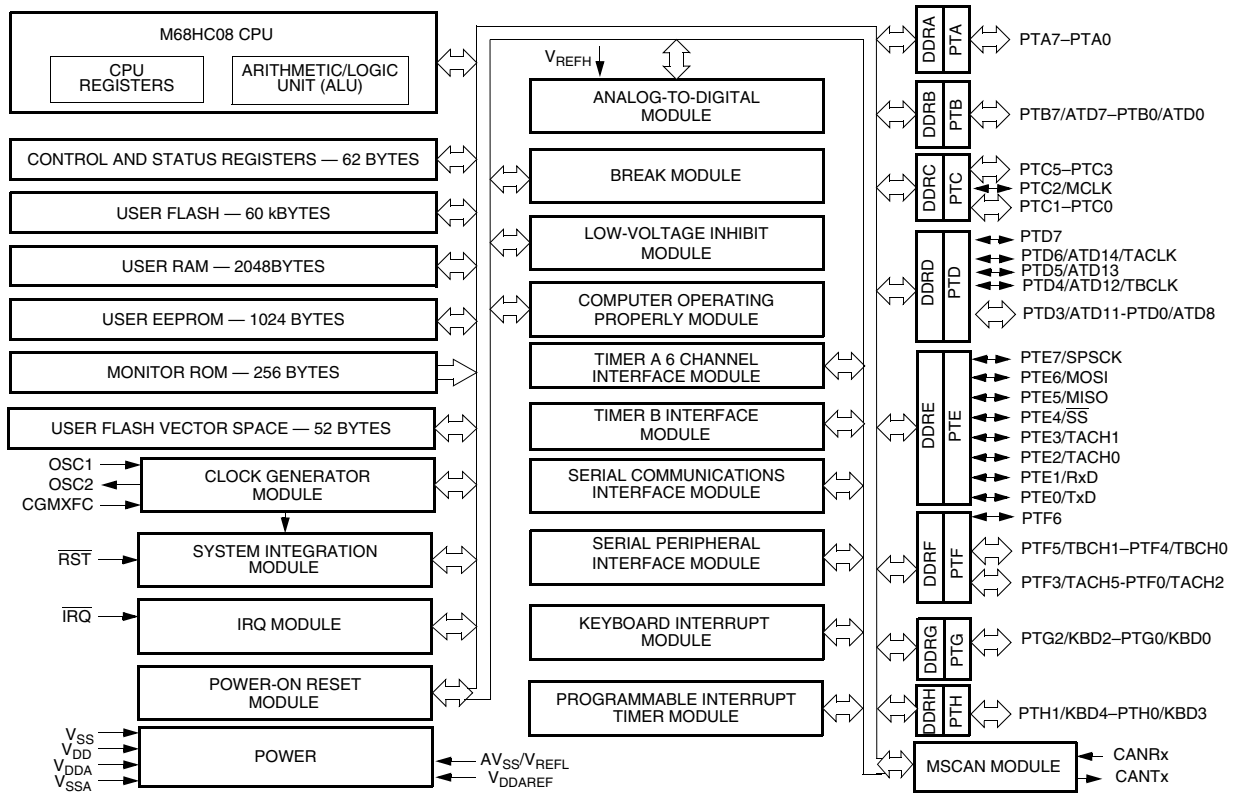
M68HC08 CPU

CPU REGISTERS

ARITHMETIC/LOGIC UNIT (ALU)

CONTROL AND STATUS REGISTERS — 62 BYTES

USER FLASH — 60 kBYTES

USER RAM — 2048BYTES

USER EEPROM — 1024 BYTES

MONITOR ROM — 256 BYTES

USER FLASH VECTOR SPACE — 52 BYTES

OSC1
OSC2
CGMXFC

CLOCK GENERATOR MODULE

$\overline{RST}$

SYSTEM INTEGRATION MODULE

$\overline{IRQ}$

IRQ MODULE

POWER-ON RESET MODULE

$V_{SS}$
$V_{DD}$
$V_{DDA}$
$V_{SSA}$

POWER

$AV_{SS}/V_{REFL}$
$V_{DDAREF}$

$V_{REFH}$

ANALOG-TO-DIGITAL MODULE

BREAK MODULE

LOW-VOLTAGE INHIBIT MODULE

COMPUTER OPERATING PROPERLY MODULE

TIMER A 6 CHANNEL INTERFACE MODULE

TIMER B INTERFACE MODULE

SERIAL COMMUNICATIONS INTERFACE MODULE

SERIAL PERIPHERAL INTERFACE MODULE

KEYBOARD INTERRUPT MODULE

PROGRAMMABLE INTERRUPT TIMER MODULE

DDRA PTA
PTA7–PTA0

DDRB PTB
PTB7/ATD7–PTB0/ATD0

DDRC PTC
PTC5–PTC3
PTC2/MCLK
PTC1–PTC0

DDRD PTD
PTD7
PTD6/ATD14/TACLK
PTD5/ATD13
PTD4/ATD12/TBCLK
PTD3/ATD11-PTD0/ATD8

DDRE PTE
PTE7/SPSCK
PTE6/MOSI
PTE5/MISO
PTE4/$\overline{SS}$
PTE3/TACH1
PTE2/TACH0
PTE1/RxD
PTE0/TxD

DDRF PTF
PTF6
PTF5/TBCH1–PTF4/TBCH0
PTF3/TACH5-PTF0/TACH2

DDRG PTG
PTG2/KBD2–PTG0/KBD0

DDRH PTH
PTH1/KBD4–PTH0/KBD3

MSCAN MODULE
CANRx
CANTx